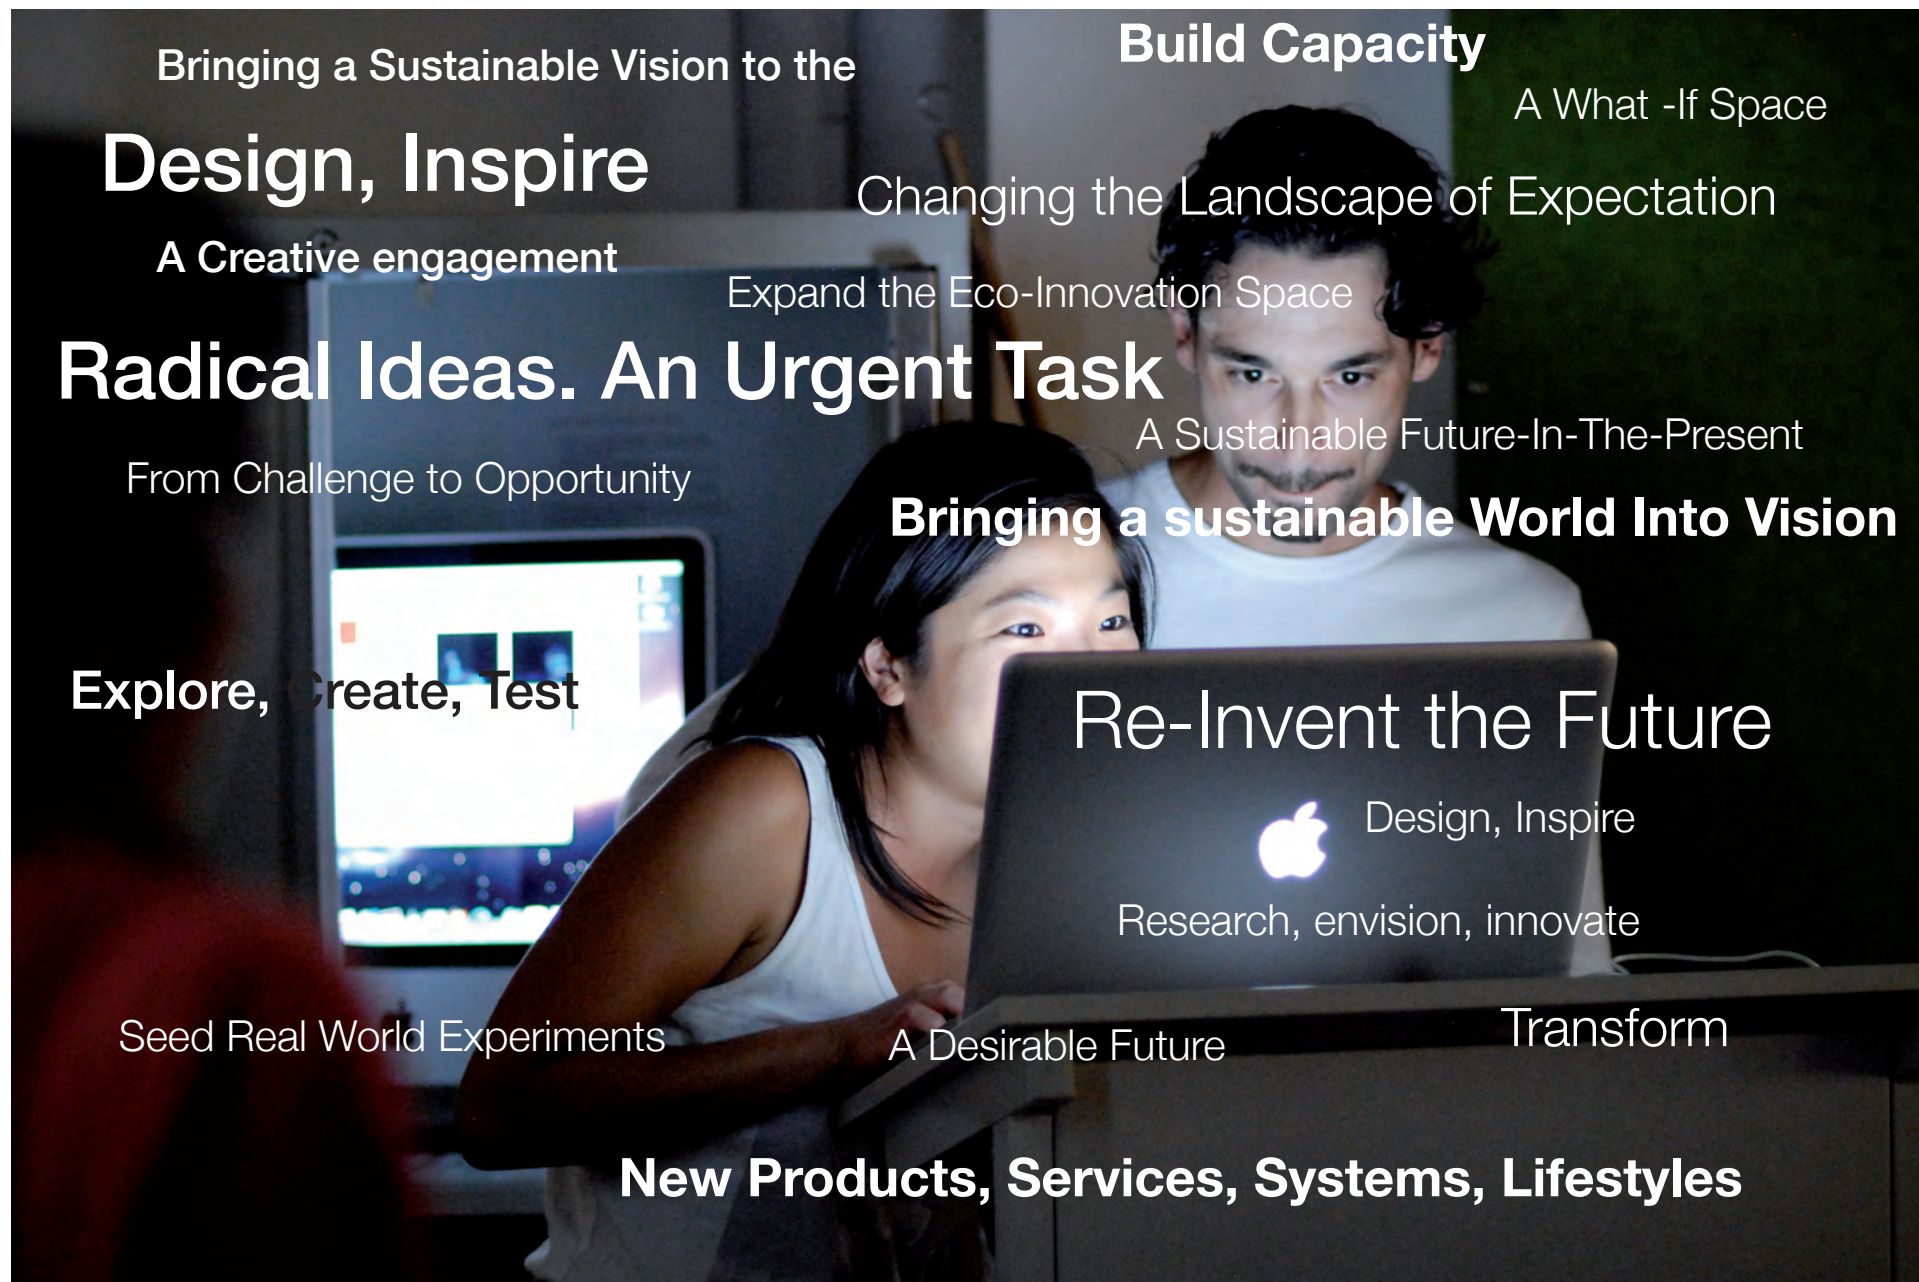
Bringing a Sustainable Vision to the

Build Capacity

A What -If Space

Design, Inspire

Changing the Landscape of Expectation

A Creative engagement

Expand the Eco-Innovation Space

Radical Ideas. An Urgent Task

A Sustainable Future-In-The-Present

From Challenge to Opportunity

Bringing a sustainable World Into Vision

Explore, Create, Test

Re-Invent the Future

Design, Inspire

Research, envision, innovate

Seed Real World Experiments

A Desirable Future

Transform

New Products, Services, Systems, Lifestyles